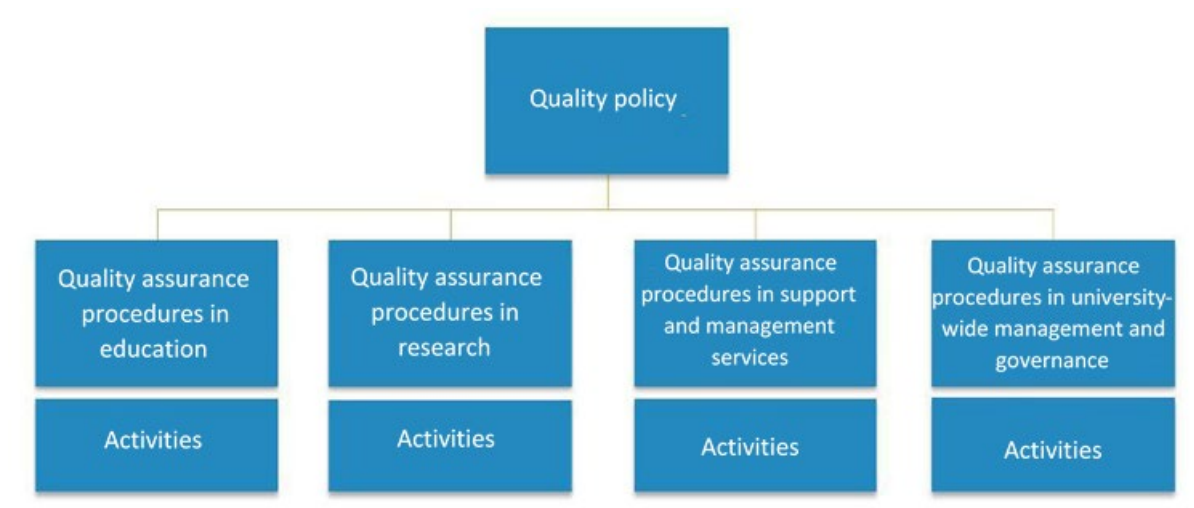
Quality policy

Quality assurance procedures in education

Activities

Quality assurance procedures in research

Activities

Quality assurance procedures in support and management services

Activities

Quality assurance procedures in university-wide management and governance

Activities